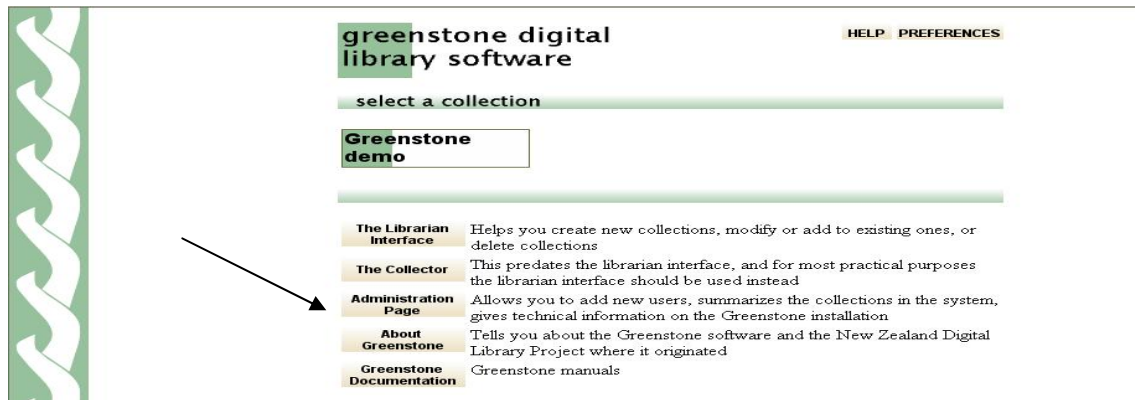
greenstone digital library software

HELP PREFERENCES

select a collection

Greenstone demo

| | |
|---|---|
| The Librarian Interface | Helps you create new collections, modify or add to existing ones, or delete collections |
| The Collector | This predates the librarian interface, and for most practical purposes the librarian interface should be used instead |
| Administration Page | Allows you to add new users, summarizes the collections in the system, gives technical information on the Greenstone installation |
| About Greenstone | Tells you about the Greenstone software and the New Zealand Digital Library Project where it originated |
| Greenstone Documentation | Greenstone manuals |